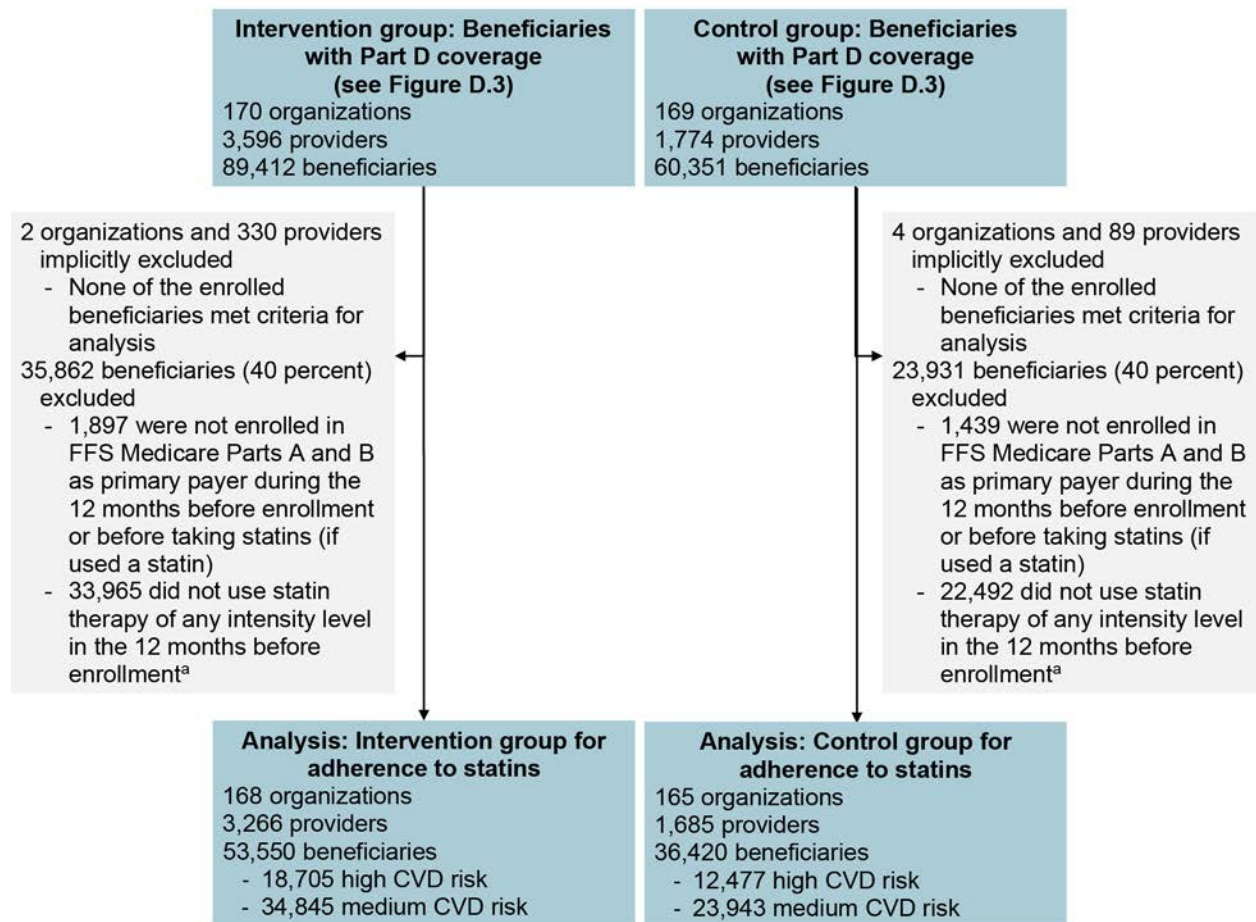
**Intervention group: Beneficiaries with Part D coverage (see Figure D.3)**
170 organizations
3,596 providers
89,412 beneficiaries

**Control group: Beneficiaries with Part D coverage (see Figure D.3)**
169 organizations
1,774 providers
60,351 beneficiaries

2 organizations and 330 providers implicitly excluded
- None of the enrolled beneficiaries met criteria for analysis
35,862 beneficiaries (40 percent) excluded
- 1,897 were not enrolled in FFS Medicare Parts A and B as primary payer during the 12 months before enrollment or before taking statins (if used a statin)
- 33,965 did not use statin therapy of any intensity level in the 12 months before enrollment$^a$

4 organizations and 89 providers implicitly excluded
- None of the enrolled beneficiaries met criteria for analysis
23,931 beneficiaries (40 percent) excluded
- 1,439 were not enrolled in FFS Medicare Parts A and B as primary payer during the 12 months before enrollment or before taking statins (if used a statin)
- 22,492 did not use statin therapy of any intensity level in the 12 months before enrollment$^a$

**Analysis: Intervention group for adherence to statins**
168 organizations
3,266 providers
53,550 beneficiaries
- 18,705 high CVD risk
- 34,845 medium CVD risk

**Analysis: Control group for adherence to statins**
165 organizations
1,685 providers
36,420 beneficiaries
- 12,477 high CVD risk
- 23,943 medium CVD risk